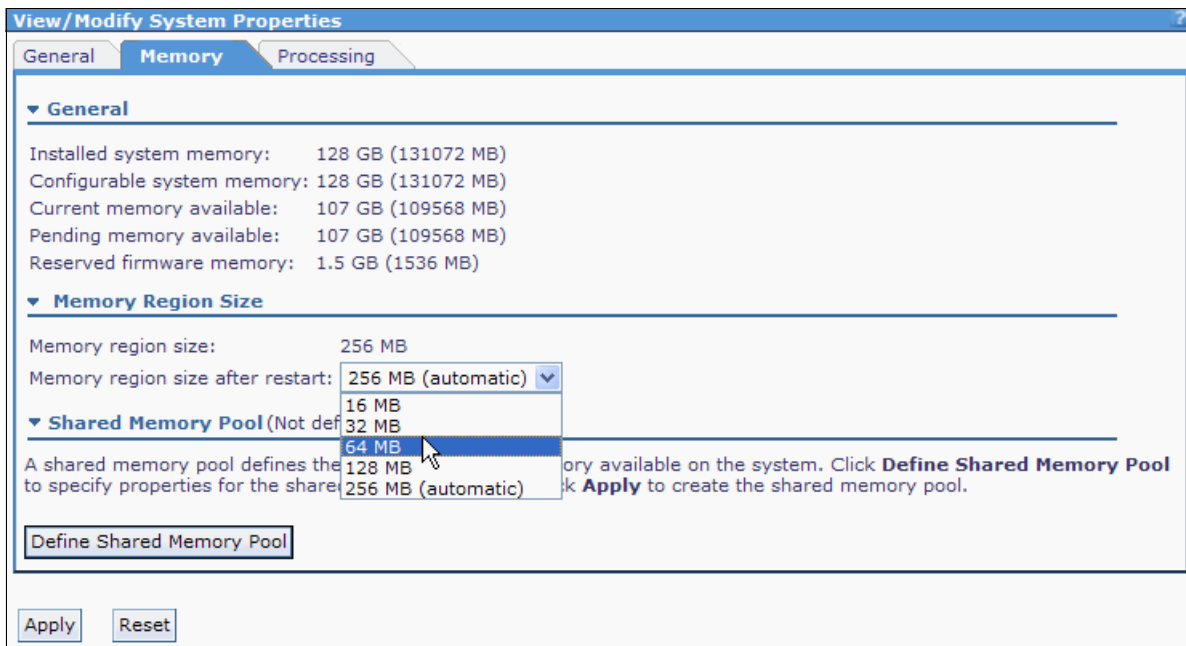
View/Modify System Properties

General | Memory | Processing

General

Installed system memory: 128 GB (131072 MB)
Configurable system memory: 128 GB (131072 MB)
Current memory available: 107 GB (109568 MB)
Pending memory available: 107 GB (109568 MB)
Reserved firmware memory: 1.5 GB (1536 MB)

Memory Region Size

Memory region size: 256 MB
Memory region size after restart: 256 MB (automatic)

16 MB
32 MB
64 MB
128 MB
256 MB (automatic)

Shared Memory Pool (Not def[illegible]

A shared memory pool defines the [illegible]ory available on the system. Click **Define Shared Memory Pool** to specify properties for the share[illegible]k **Apply** to create the shared memory pool.

Define Shared Memory Pool

Apply Reset